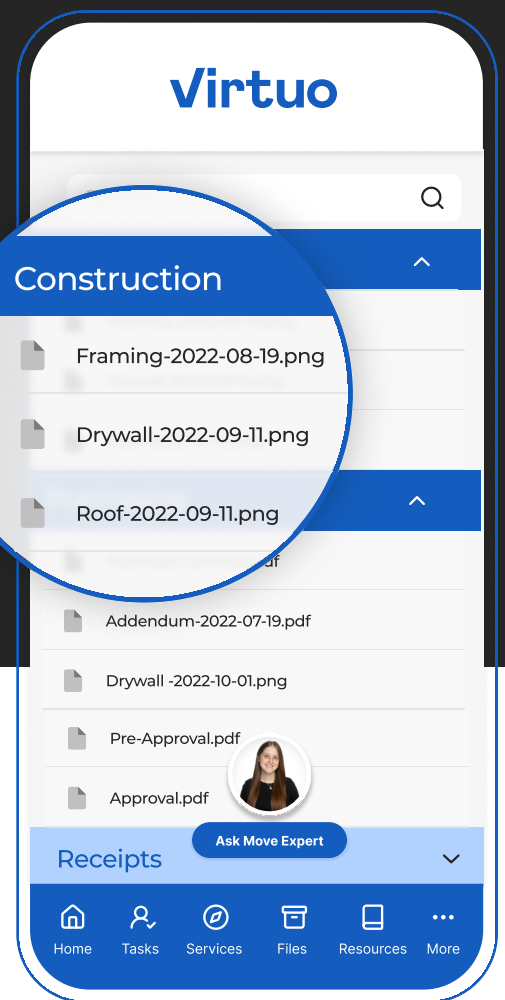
Virtuo

Construction

Framing-2022-08-19.png

Drywall-2022-09-11.png

Roof-2022-09-11.png

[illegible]df

Addendum-2022-07-19.pdf

Drywall -2022-10-01.png

Pre-Approval.pdf

Approval.pdf

Ask Move Expert

Receipts

Home Tasks Services Files Resources More